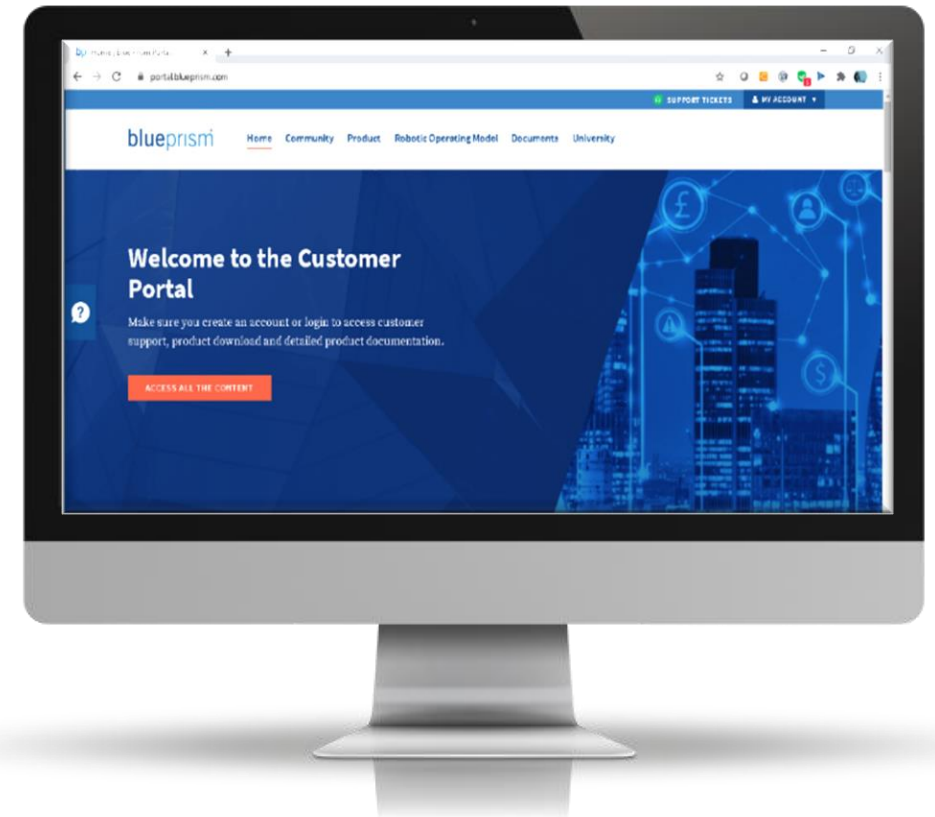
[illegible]

portal.blueprism.com

SUPPORT TICKETS
MY ACCOUNT

blueprism

Home
Community
Product
Robotic Operating Model
Documents
University

Welcome to the Customer Portal

Make sure you create an account or login to access customer support, product download and detailed product documentation.

ACCESS ALL THE CONTENT